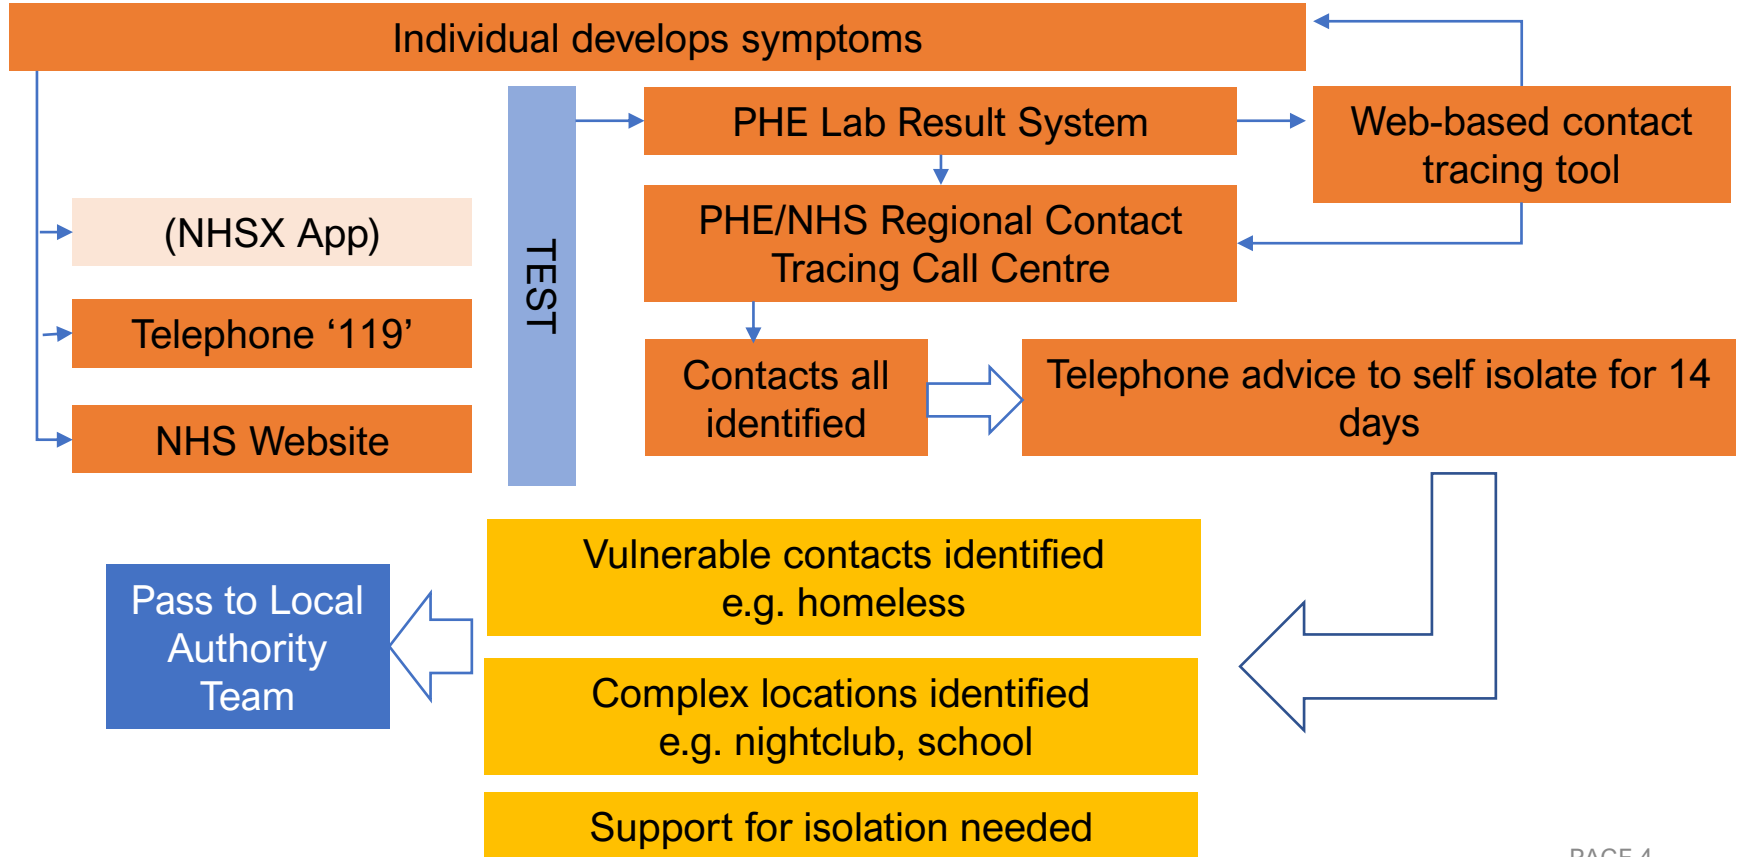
Individual develops symptoms

(NHSX App)

Telephone ‘119’

NHS Website

TEST

PHE Lab Result System

Web-based contact tracing tool

PHE/NHS Regional Contact Tracing Call Centre

Contacts all identified

Telephone advice to self isolate for 14 days

Vulnerable contacts identified e.g. homeless

Complex locations identified e.g. nightclub, school

Support for isolation needed

Pass to Local Authority Team

PAGE 4